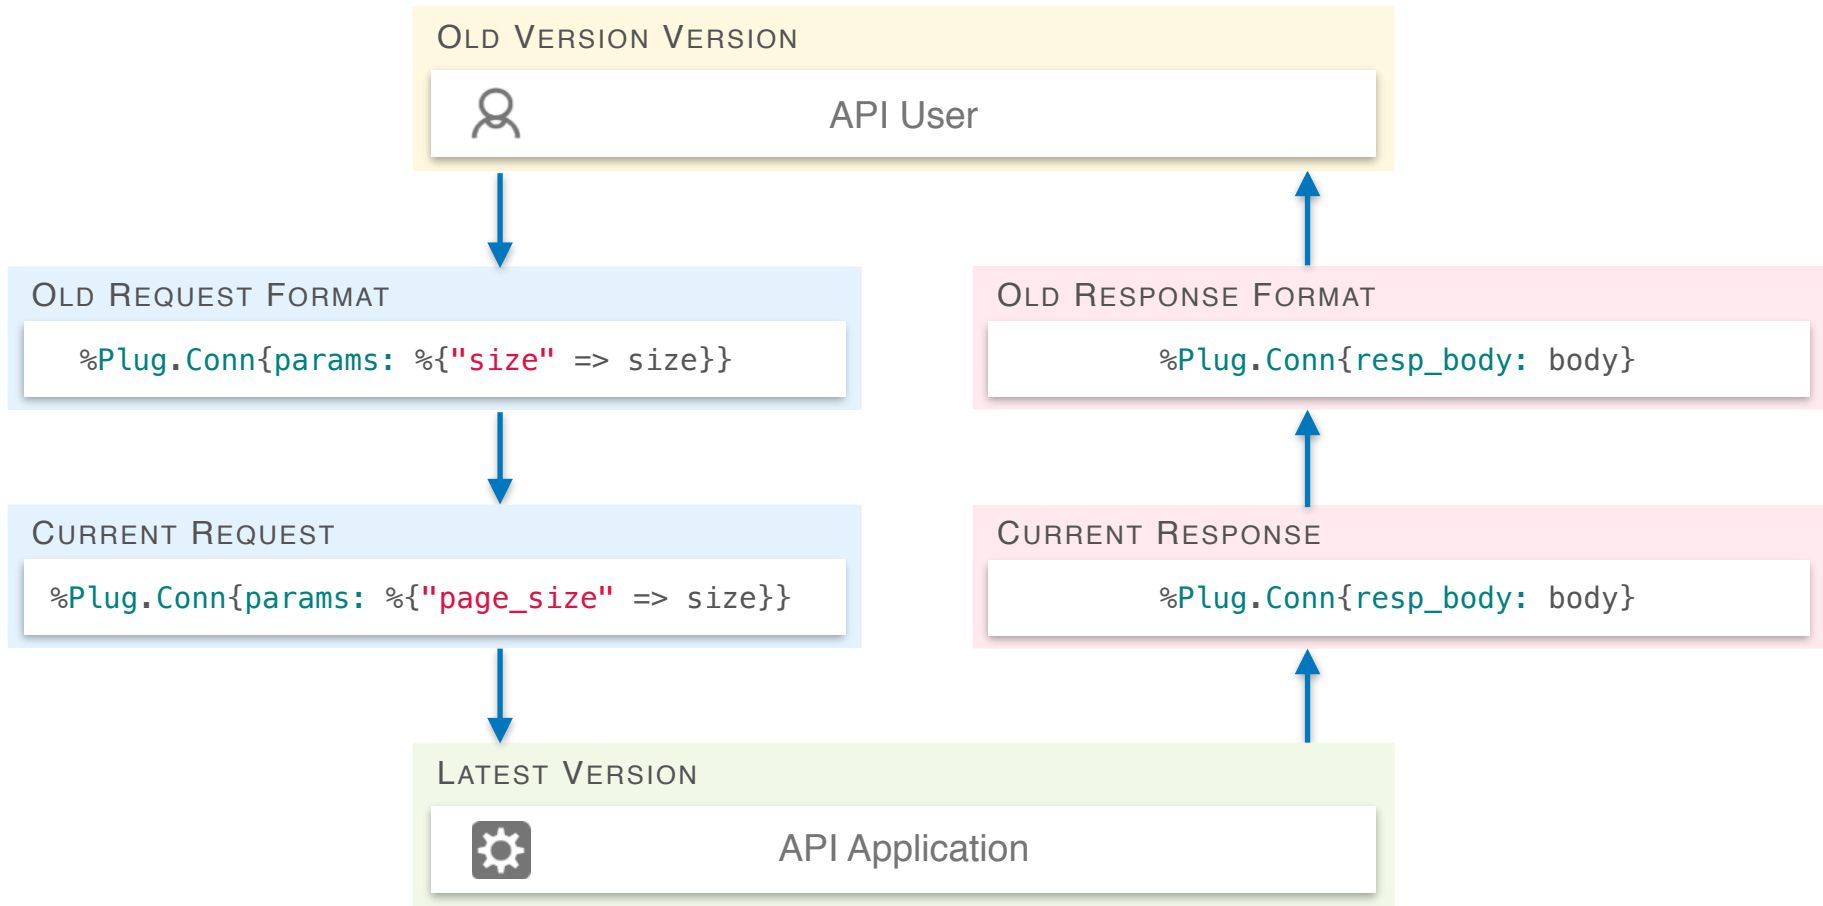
Old Version Version

API User

Old Request Format

%Plug.Conn{params: %{"size" => size}}

Current Request

%Plug.Conn{params: %{"page_size" => size}}

Old Response Format

%Plug.Conn{resp_body: body}

Current Response

%Plug.Conn{resp_body: body}

Latest Version

API Application